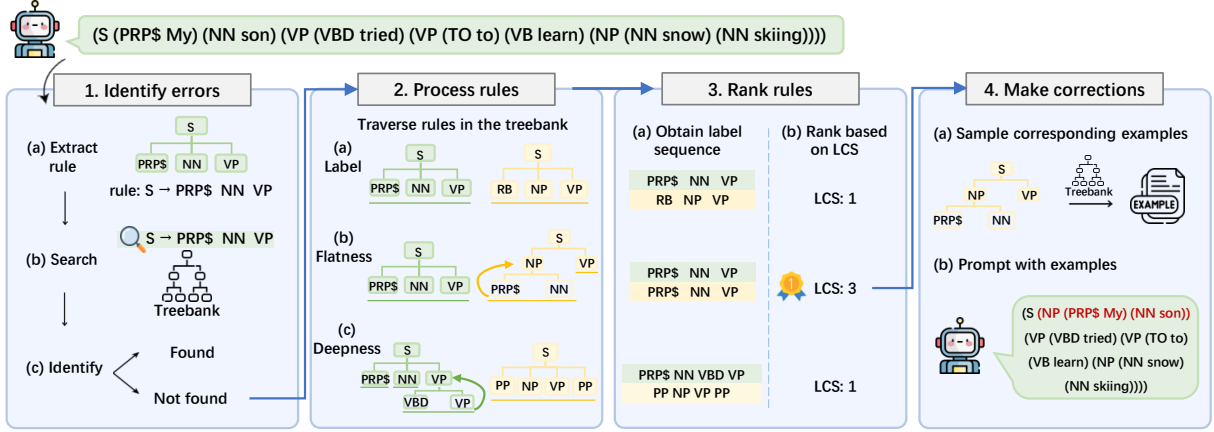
(S (PRP$ My) (NN son) (VP (VBD tried) (VP (TO to) (VB learn) (NP (NN snow) (NN skiing))))

1. Identify errors

(a) Extract rule

S
PRP$ NN VP

rule: S → PRP$ NN VP

(b) Search

S → PRP$ NN VP

Treebank

(c) Identify

Found

Not found

2. Process rules

Traverse rules in the treebank

(a) Label

S
PRP$ NN VP

S
RB NP VP

(b) Flatness

S
PRP$ NN VP

S
NP VP
PRP$ NN

(c) Deepness

S
PRP$ NN VP
VBD VP

S
PP NP VP PP

3. Rank rules

(a) Obtain label sequence

(b) Rank based on LCS

PRP$ NN VP
RB NP VP

LCS: 1

PRP$ NN VP
PRP$ NN VP

LCS: 3

PRP$ NN VBD VP
PP NP VP PP

LCS: 1

4. Make corrections

(a) Sample corresponding examples

S
NP VP
PRP$ NN

Treebank

EXAMPLE

(b) Prompt with examples

(S (NP (PRP$ My) (NN son)) (VP (VBD tried) (VP (TO to) (VB learn) (NP (NN snow) (NN skiing))))